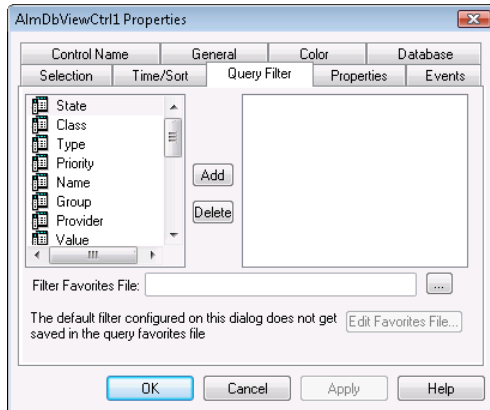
AlmDbViewCtrl1 Properties

Control Name | General | Color | Database
Selection | Time/Sort | Query Filter | Properties | Events

State
Class
Type
Priority
Name
Group
Provider
Value

Add
Delete

Filter Favorites File:
...

The default filter configured on this dialog does not get saved in the query favorites file

Edit Favorites File...

OK
Cancel
Apply
Help